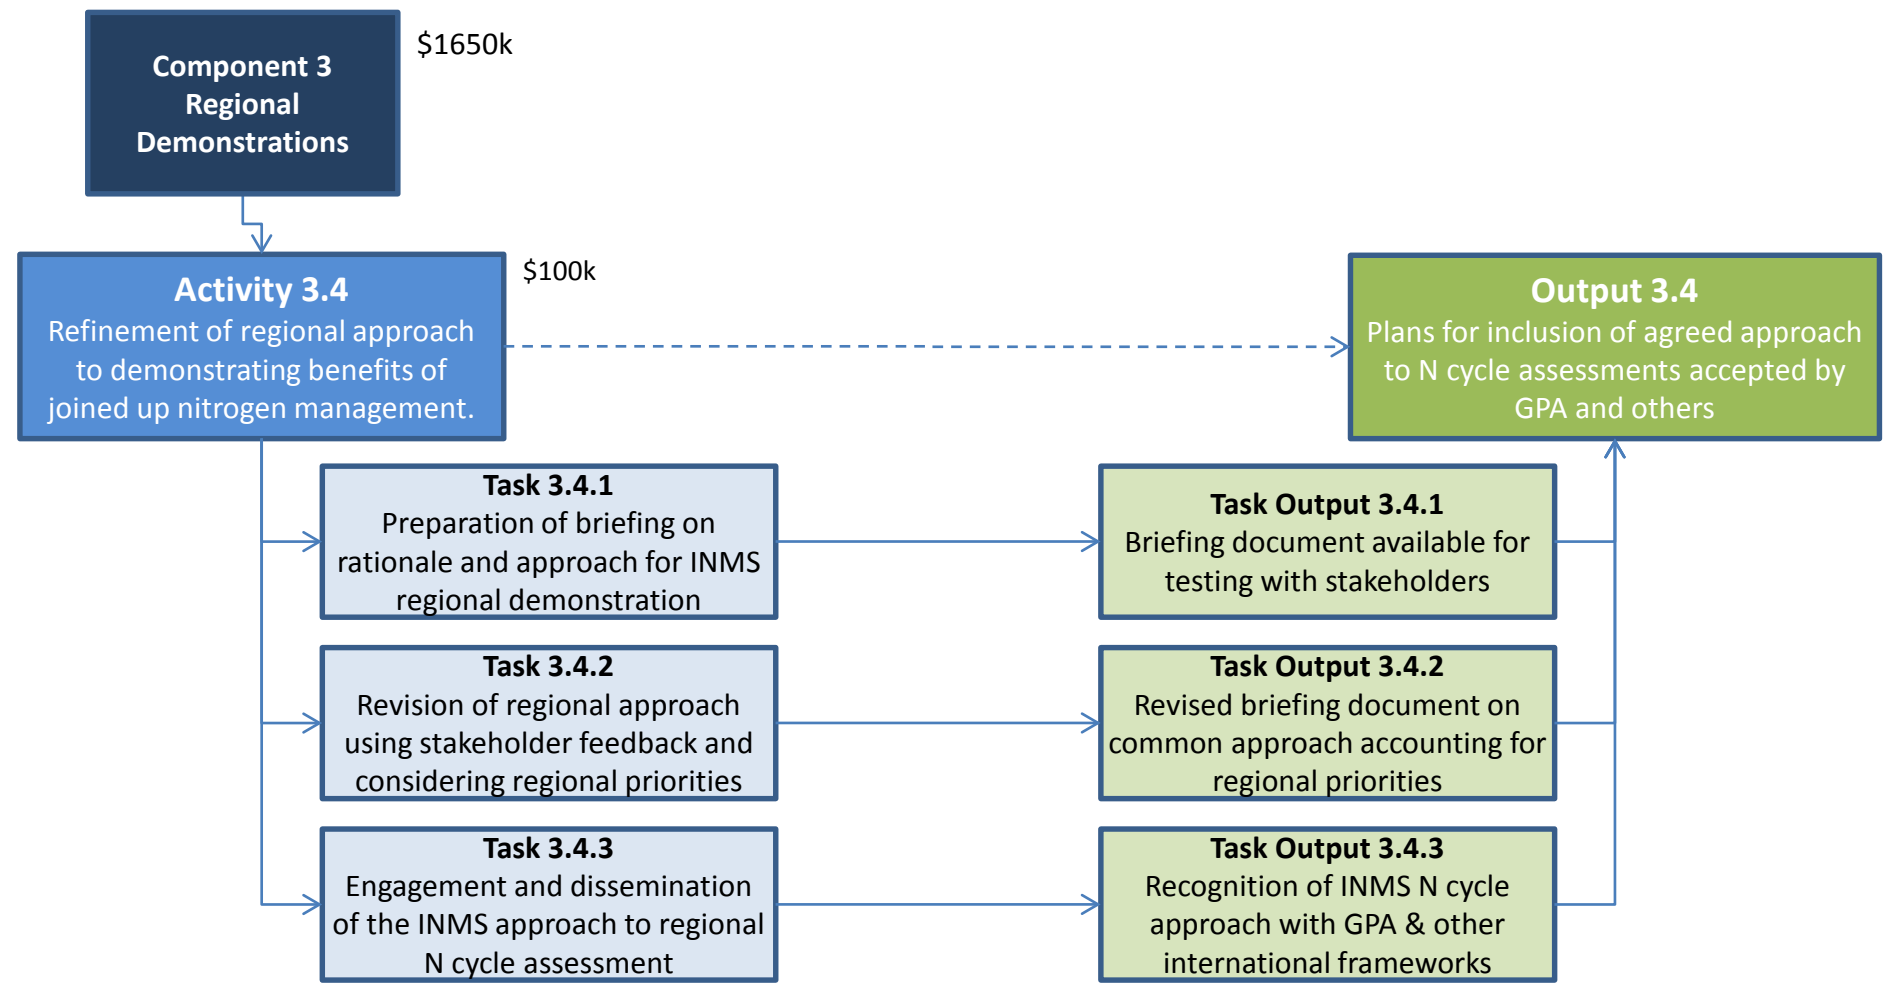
Component 3
Regional
Demonstrations

$1650k

Activity 3.4
Refinement of regional approach to demonstrating benefits of joined up nitrogen management.

$100k

Output 3.4
Plans for inclusion of agreed approach to N cycle assessments accepted by GPA and others

Task 3.4.1
Preparation of briefing on rationale and approach for INMS regional demonstration

Task Output 3.4.1
Briefing document available for testing with stakeholders

Task 3.4.2
Revision of regional approach using stakeholder feedback and considering regional priorities

Task Output 3.4.2
Revised briefing document on common approach accounting for regional priorities

Task 3.4.3
Engagement and dissemination of the INMS approach to regional N cycle assessment

Task Output 3.4.3
Recognition of INMS N cycle approach with GPA & other international frameworks